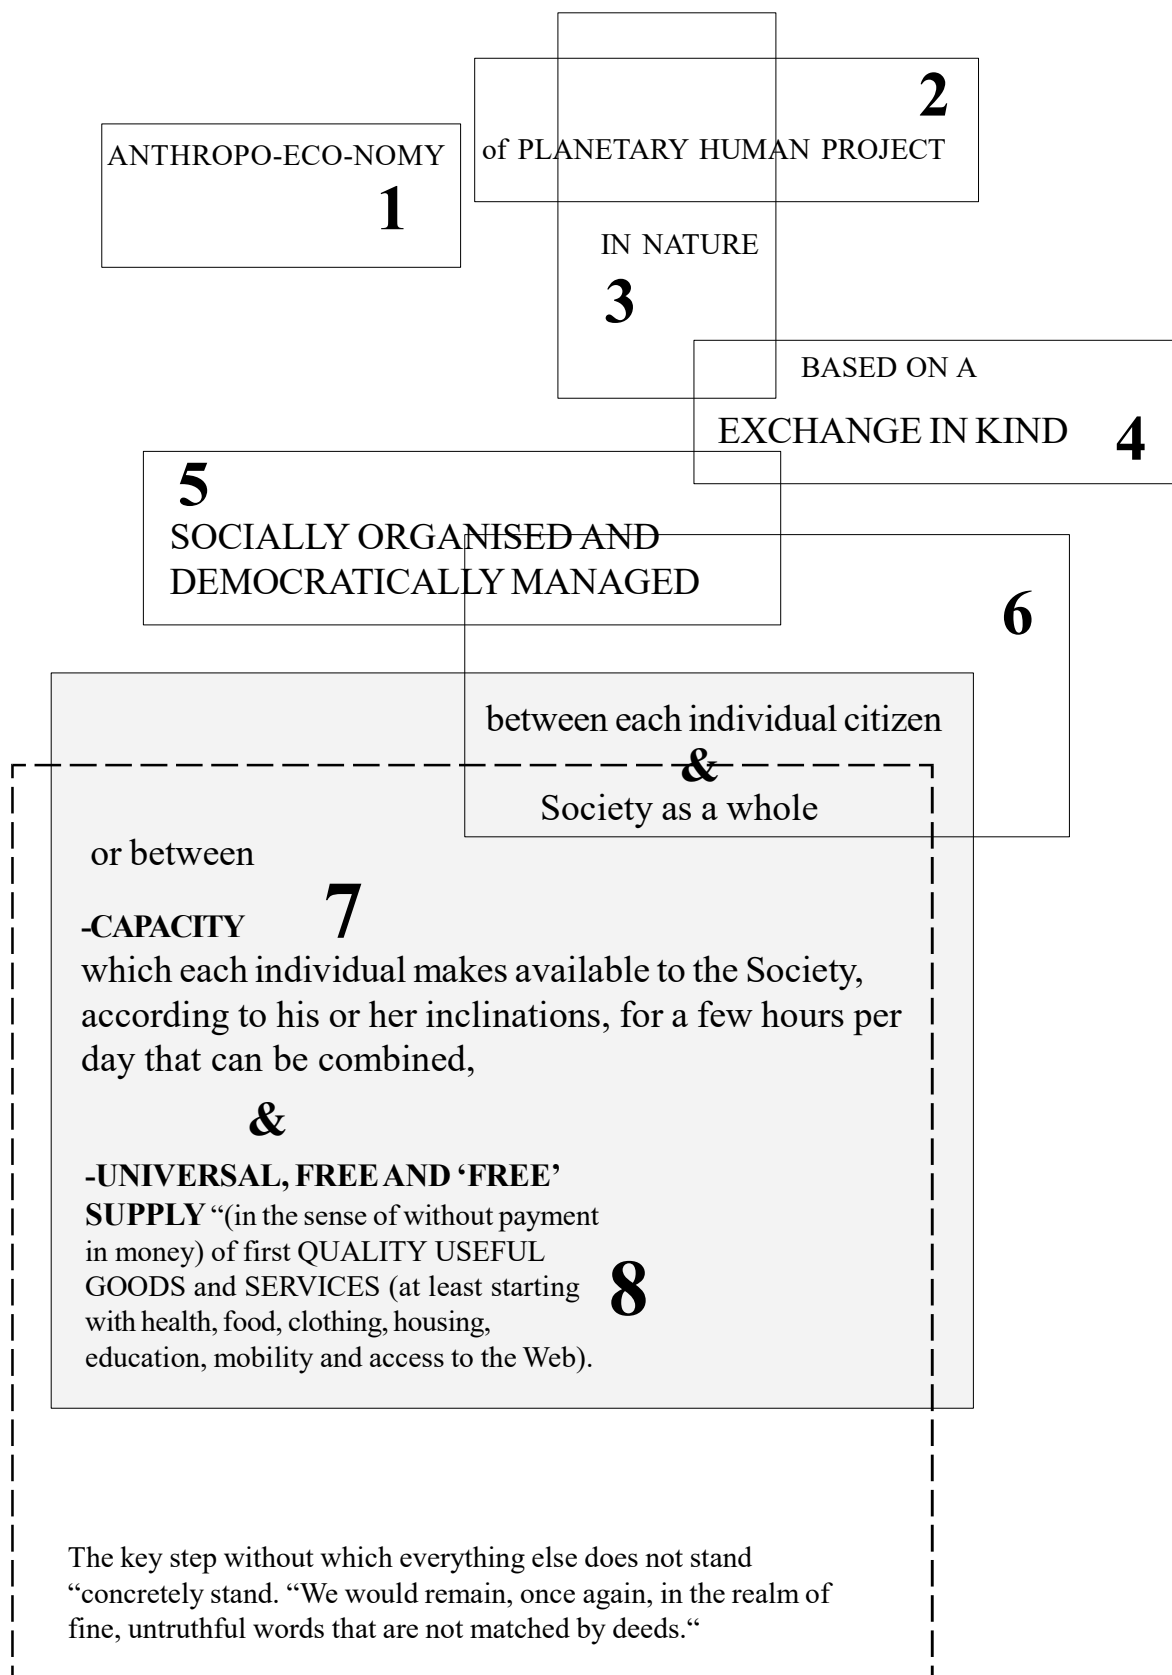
ANTHROPO-ECO-NOMY
1

2
of PLANETARY HUMAN PROJECT

IN NATURE
3

BASED ON A
EXCHANGE IN KIND 4

5
SOCIALLY ORGANISED AND DEMOCRATICALLY MANAGED

6

between each individual citizen
&
Society as a whole

or between

-CAPACITY 7
which each individual makes available to the Society, according to his or her inclinations, for a few hours per day that can be combined,

&

-UNIVERSAL, FREE AND 'FREE' SUPPLY "(in the sense of without payment in money) of first QUALITY USEFUL GOODS and SERVICES (at least starting with health, food, clothing, housing, education, mobility and access to the Web).
8

The key step without which everything else does not stand "concretely stand. "We would remain, once again, in the realm of fine, untruthful words that are not matched by deeds."